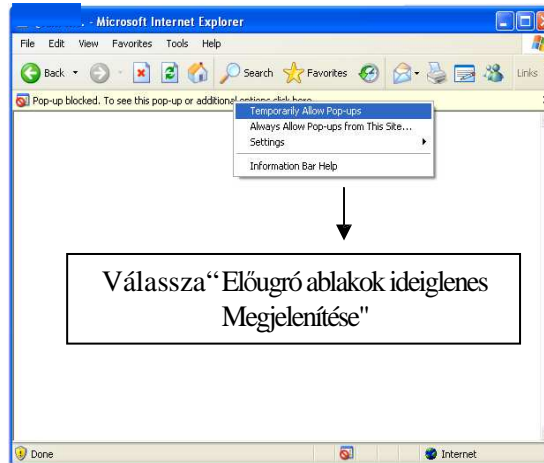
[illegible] - Microsoft Internet Explorer

File Edit View Favorites Tools Help

Back Search Favorites Links

Pop-up blocked. To see this pop-up or additional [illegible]

Temporarily Allow Pop-ups
Always Allow Pop-ups from This Site...
Settings
Information Bar Help

Válassza"Előugró ablakok ideiglenes Megjelenítése"

Done Internet